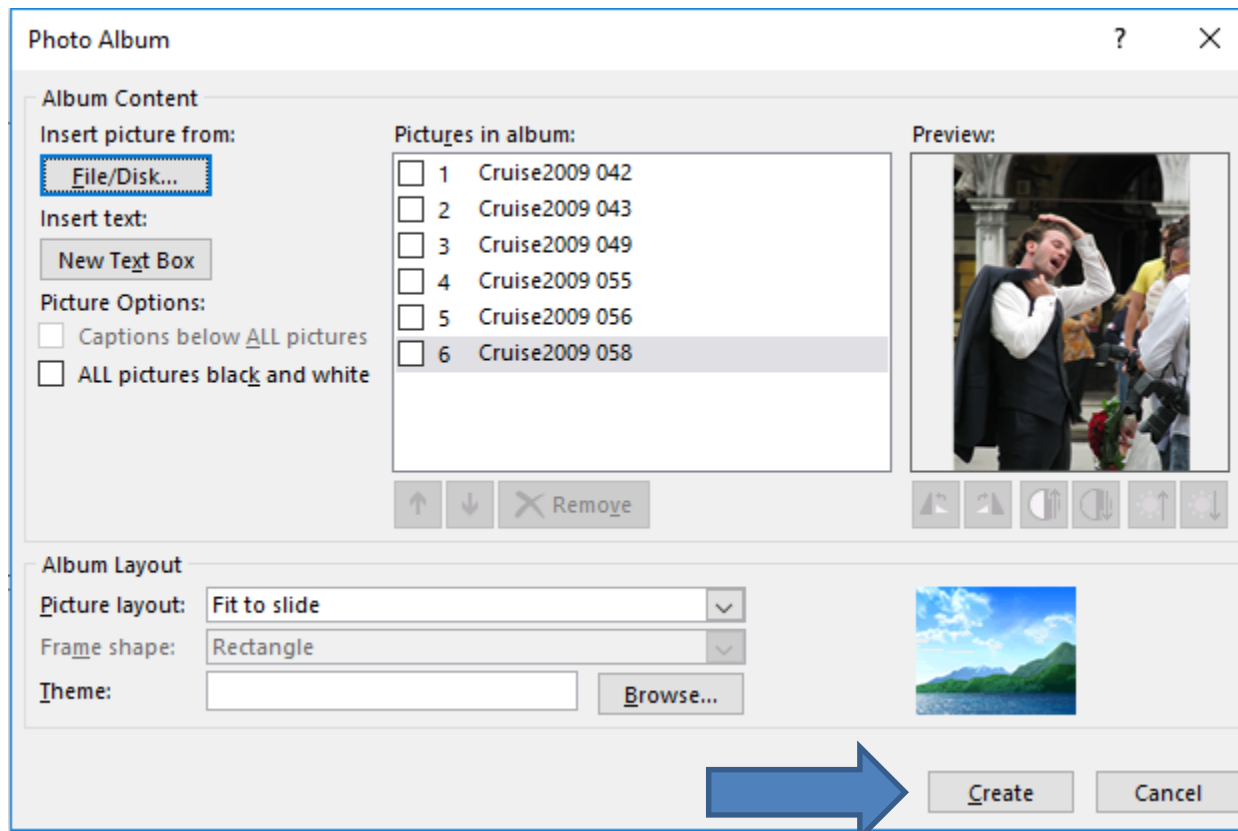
Photo Album

?

Album Content

Insert picture from:

File/Disk...

Insert text:

New Text Box

Picture Options:

Captions below ALL pictures

ALL pictures black and white

Pictures in album:

1 Cruise2009 042
2 Cruise2009 043
3 Cruise2009 049
4 Cruise2009 055
5 Cruise2009 056
6 Cruise2009 058

Remove

Preview:

Album Layout

Picture layout: Fit to slide

Frame shape: Rectangle

Theme:

Browse...

Create

Cancel